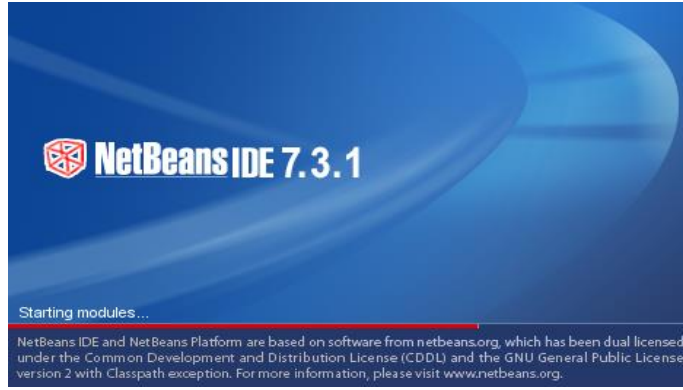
NetBeans IDE 7.3.1

Starting modules...

NetBeans IDE and NetBeans Platform are based on software from netbeans.org, which has been dual licensed under the Common Development and Distribution License (CDDL) and the GNU General Public License version 2 with Classpath exception. For more information, please visit www.netbeans.org.